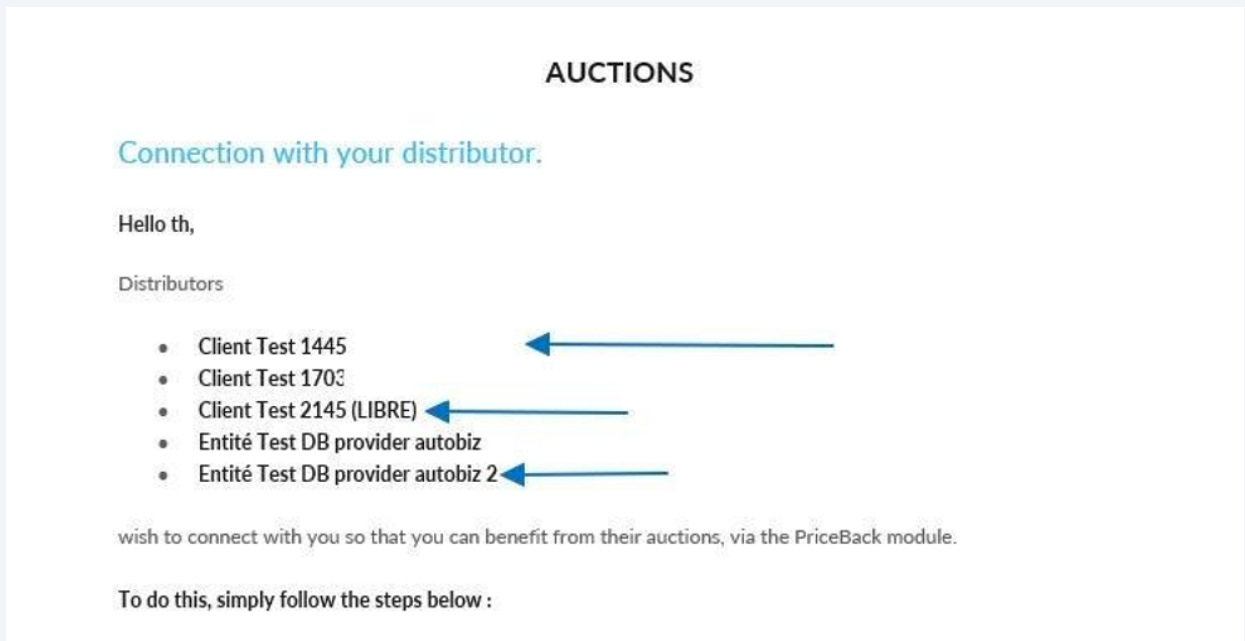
AUCTIONS

Connection with your distributor.

Hello th,

Distributors

- Client Test 1445
- Client Test 1703
- Client Test 2145 (LIBRE)
- Entité Test DB provider autobiz
- Entité Test DB provider autobiz 2

wish to connect with you so that you can benefit from their auctions, via the PriceBack module.

To do this, simply follow the steps below :